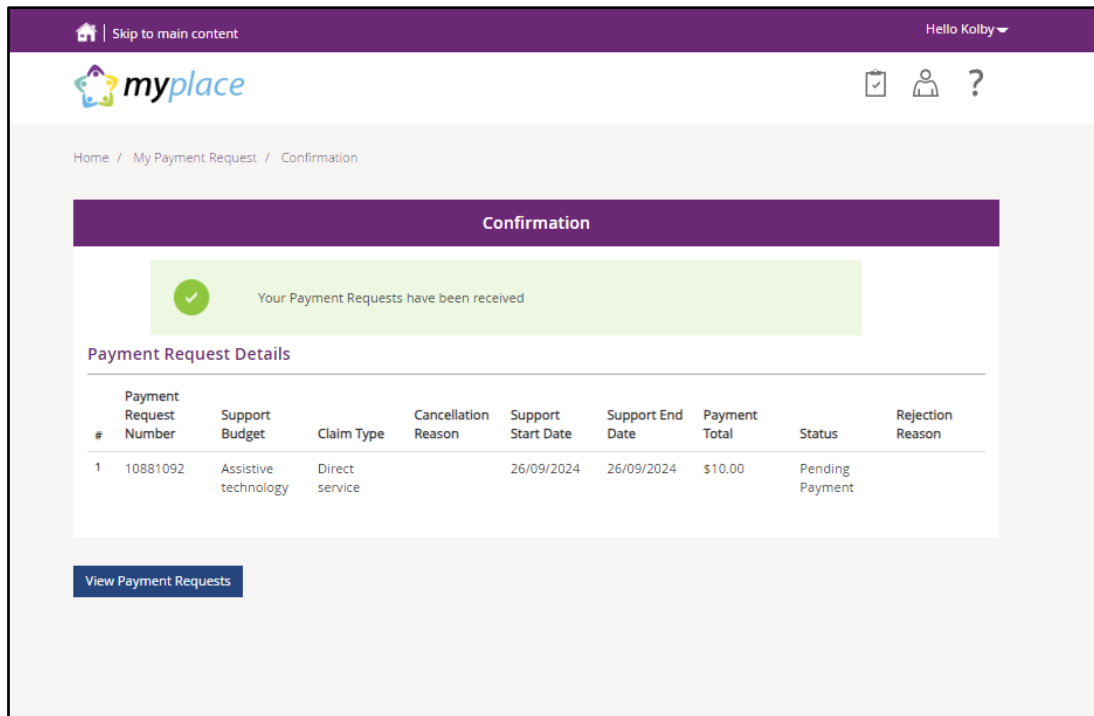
Skip to main content

Hello Kolby

myplace

?

Home / My Payment Request / Confirmation

Confirmation

Your Payment Requests have been received

Payment Request Details

| # | Payment Request Number | Support Budget | Claim Type | Cancellation Reason | Support Start Date | Support End Date | Payment Total | Status | Rejection Reason |
|---|---|---|---|---|---|---|---|---|---|
| 1 | 10881092 | Assistive technology | Direct service | | 26/09/2024 | 26/09/2024 | $10.00 | Pending Payment | |

View Payment Requests